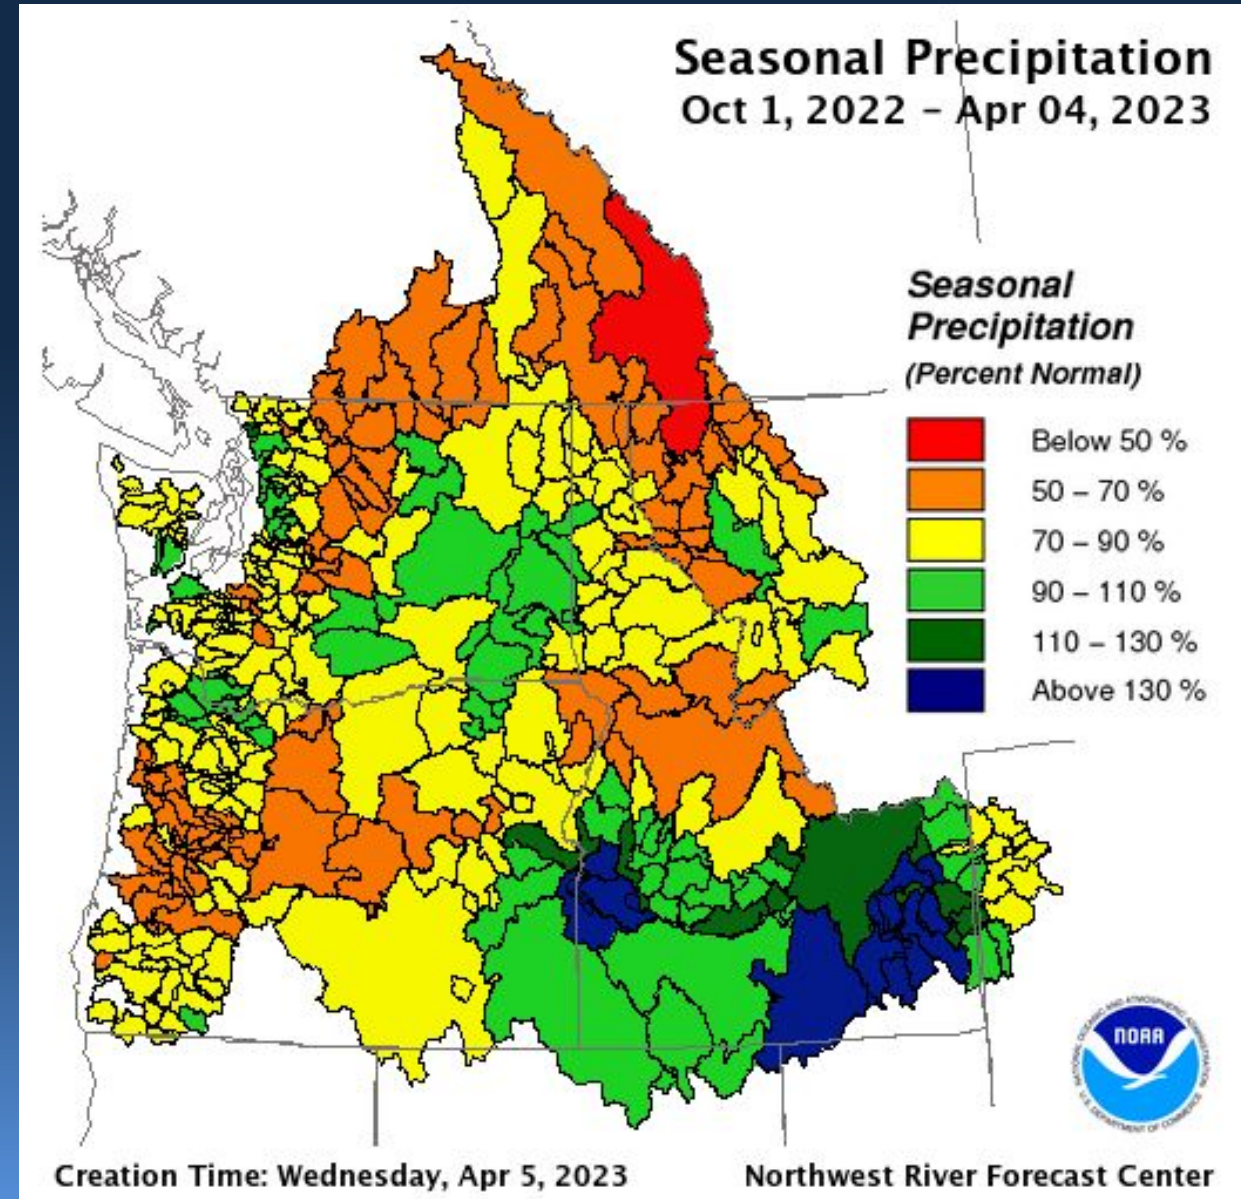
Seasonal Precipitation
Oct 1, 2022 – Apr 04, 2023

Seasonal Precipitation
(Percent Normal)

Below 50 %
50 – 70 %
70 – 90 %
90 – 110 %
110 – 130 %
Above 130 %

NOAA

NATIONAL OCEANIC AND ATMOSPHERIC ADMINISTRATION
U.S. DEPARTMENT OF COMMERCE

Creation Time: Wednesday, Apr 5, 2023

Northwest River Forecast Center